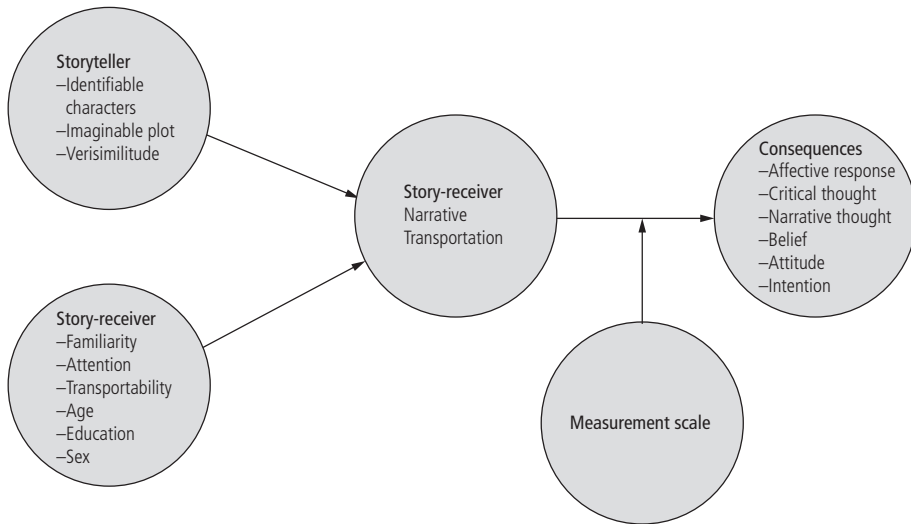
Storyteller
–Identifiable characters
–Imaginable plot
–Verisimilitude

Story-receiver
–Familiarity
–Attention
–Transportability
–Age
–Education
–Sex

Story-receiver
Narrative Transportation

Consequences
–Affective response
–Critical thought
–Narrative thought
–Belief
–Attitude
–Intention

Measurement scale